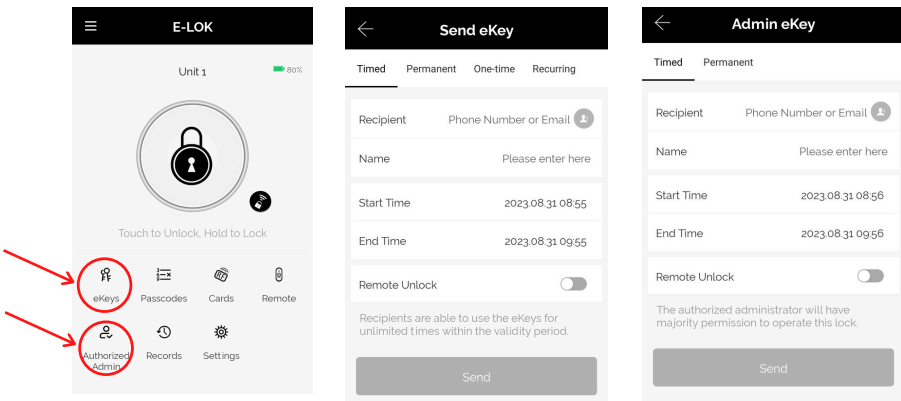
E-LOK

Unit 1

80%

Touch to Unlock, Hold to Lock

eKeys

Passcodes

Cards

Remote

Authorized Admin

Records

Settings

Send eKey

Timed

Permanent

One-time

Recurring

Recipient

Phone Number or Email

Name

Please enter here

Start Time

2023.08.31 08:55

End Time

2023.08.31 09:55

Remote Unlock

Recipients are able to use the eKeys for unlimited times within the validity period.

Send

Admin eKey

Timed

Permanent

Recipient

Phone Number or Email

Name

Please enter here

Start Time

2023.08.31 08:56

End Time

2023.08.31 09:56

Remote Unlock

The authorized administrator will have majority permission to operate this lock.

Send